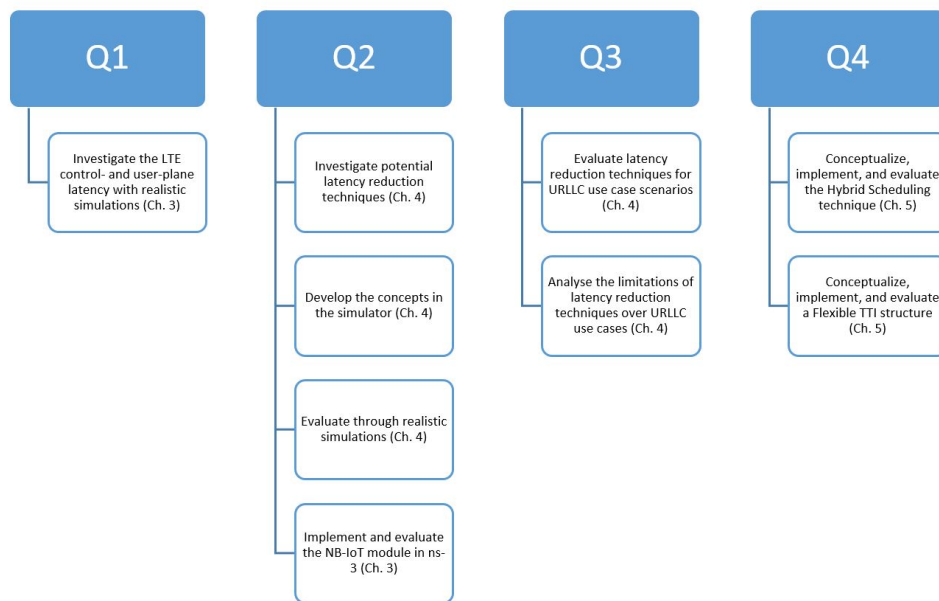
Q1

Investigate the LTE control- and user-plane latency with realistic simulations (Ch. 3)

Q2

Investigate potential latency reduction techniques (Ch. 4)

Develop the concepts in the simulator (Ch. 4)

Evaluate through realistic simulations (Ch. 4)

Implement and evaluate the NB-IoT module in ns-3 (Ch. 3)

Q3

Evaluate latency reduction techniques for URLLC use case scenarios (Ch. 4)

Analyse the limitations of latency reduction techniques over URLLC use cases (Ch. 4)

Q4

Conceptualize, implement, and evaluate the Hybrid Scheduling technique (Ch. 5)

Conceptualize, implement, and evaluate a Flexible TTI structure (Ch. 5)